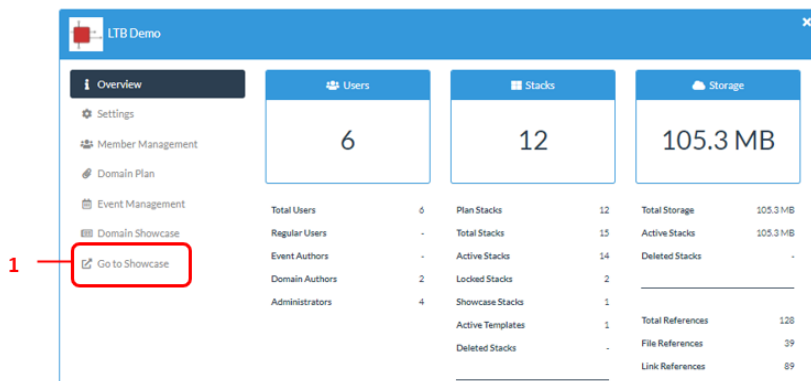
LTB Demo

×

Overview
Settings
Member Management
Domain Plan
Event Management
Domain Showcase
Go to Showcase

1

Users
6

Stacks
12

Storage
105.3 MB

| Total Users | 6 |
|---|---|
| Regular Users | - |
| Event Authors | - |
| Domain Authors | 2 |
| Administrators | 4 |

| Plan Stacks | 12 |
|---|---|
| Total Stacks | 15 |
| Active Stacks | 14 |
| Locked Stacks | 2 |
| Showcase Stacks | 1 |
| Active Templates | 1 |
| Deleted Stacks | - |

| Total Storage | 105.3 MB |
|---|---|
| Active Stacks | 105.3 MB |
| Deleted Stacks | - |

| Total References | 128 |
|---|---|
| File References | 39 |
| Link References | 89 |